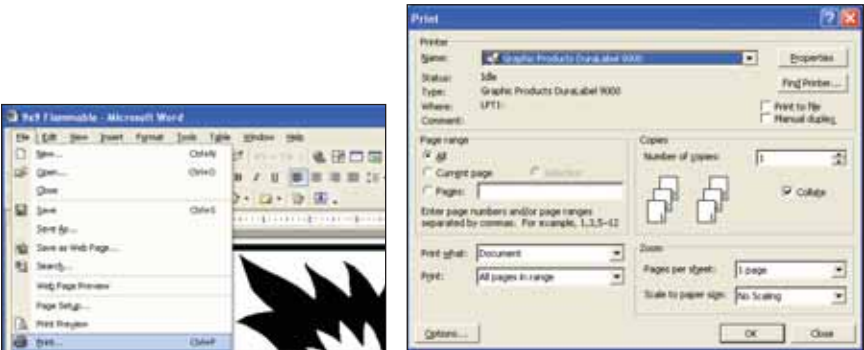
9x9 Flammable - Microsoft Word

File Edit View Insert Format Tools Table Window Help

New... Ctrl+N
Open... Ctrl+O
Close
Save Ctrl+S
Save As...
Save as Web Page...
Search...
Web Page Preview
Page Setup...
Print Preview
Print... Ctrl+P

Print

Printer
Name: Graphic Products DuraLabel 9000
Status: Idle
Type: Graphic Products DuraLabel 9000
Where: LPT1:
Comment:
Properties
Find Printer...
Print to file
Manual duplex

Page range
All
Current page
Selection
Pages:
Enter page numbers and/or page ranges separated by commas. For example, 1,3,5–12

Copies
Number of copies: 1
Collate

Print what: Document
Print: All pages in range

Zoom
Pages per sheet: 1 page
Scale to paper size: No Scaling

Options...
OK
Close